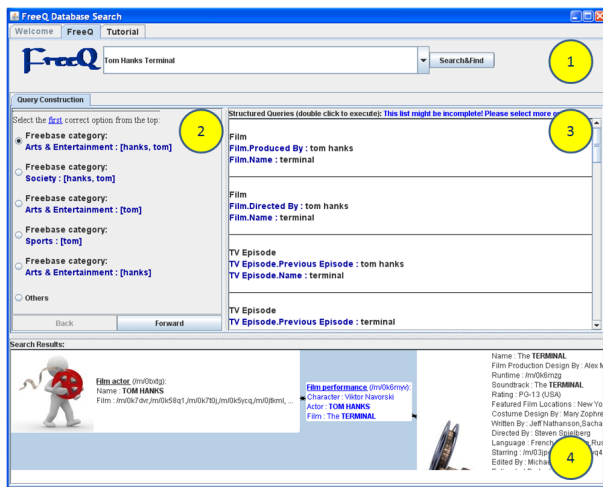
FreeQ Database Search

Welcome | FreeQ | Tutorial

FreeQ

Tom Hanks Terminal

Search&Find

1

Query Construction

Select the first correct option from the top:

2

Freebase category:
Arts & Entertainment : [hanks, tom]

Freebase category:
Society : [hanks, tom]

Freebase category:
Arts & Entertainment : [tom]

Freebase category:
Sports : [tom]

Freebase category:
Arts & Entertainment : [hanks]

Others

Back | Forward

Structured Queries (double click to execute): This list might be incomplete! Please select more o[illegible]

3

Film
Film.Produced By : tom hanks
Film.Name : terminal

Film
Film.Directed By : tom hanks
Film.Name : terminal

TV Episode
TV Episode.Previous Episode : tom hanks
TV Episode.Name : terminal

TV Episode
TV Episode.Previous Episode : terminal

Search Results:

Film actor (/m/0bxtg):
Name : TOM HANKS
Film : /m/0k7dvr,/m/0k58q1,/m/0k7t0j,/m/0k5ycq,/m/0jtkml, ...

Film performance (/m/0k6mvr):
Character : Viktor Navorski
Actor : TOM HANKS
Film : The TERMINAL

Name : The TERMINAL
Film Production Design By : Alex M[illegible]
Runtime : /m/0k6mzg
Soundtrack : The TERMINAL
Rating : PG-13 (USA)
Featured Film Locations : New Yo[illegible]
Costume Design By : Mary Zophre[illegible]
Written By : Jeff Nathanson,Sacha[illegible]
Directed By : Steven Spielberg
Language : French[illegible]Rus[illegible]
Starring : /m/03jp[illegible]q4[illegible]
Edited By : Micha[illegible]

4